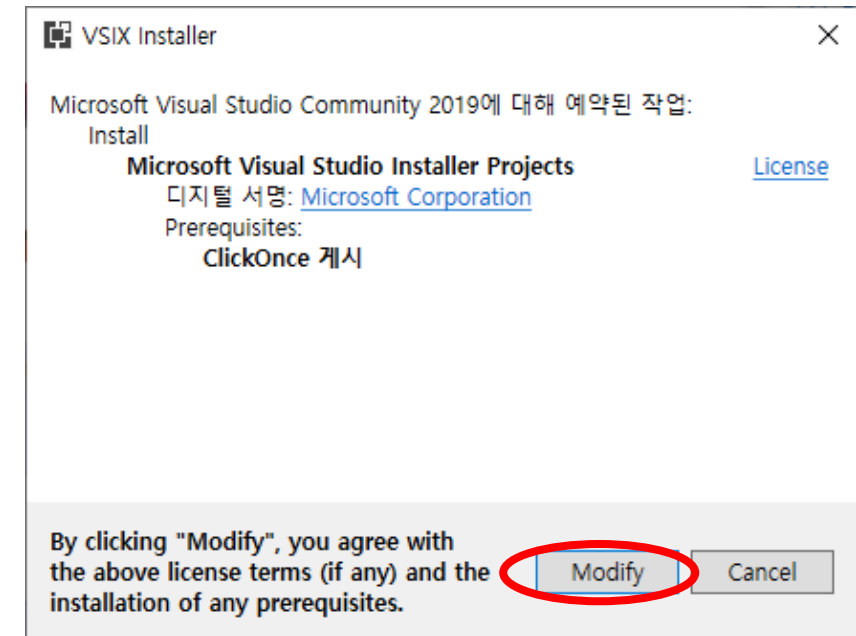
VSIX Installer

Microsoft Visual Studio Community 2019에 대해 예약된 작업:
Install
Microsoft Visual Studio Installer Projects
License
디지털 서명: Microsoft Corporation
Prerequisites:
ClickOnce 게시

By clicking "Modify", you agree with the above license terms (if any) and the installation of any prerequisites.

Modify
Cancel